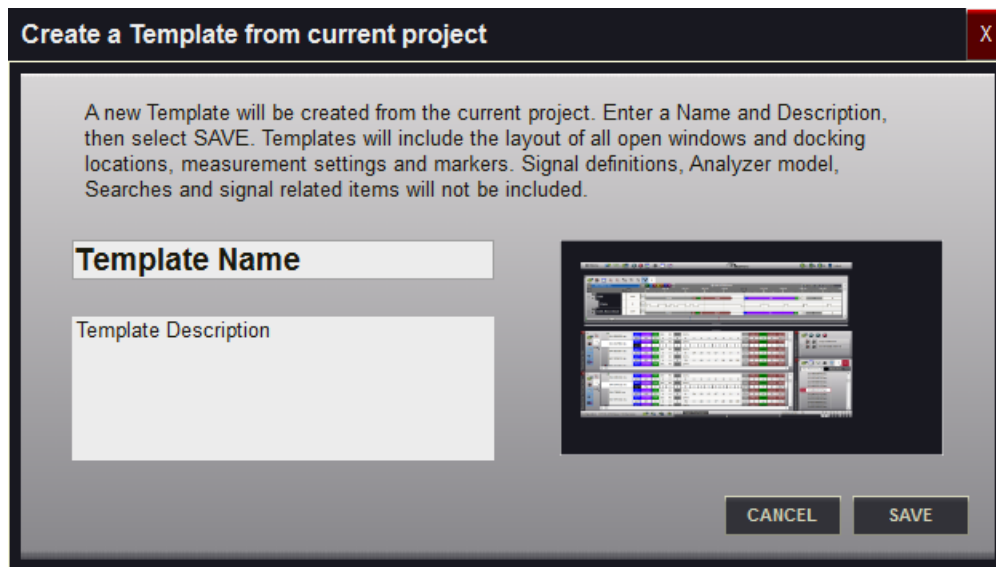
Create a Template from current project

X

A new Template will be created from the current project. Enter a Name and Description, then select SAVE. Templates will include the layout of all open windows and docking locations, measurement settings and markers. Signal definitions, Analyzer model, Searches and signal related items will not be included.

Template Name

Template Description

CANCEL

SAVE